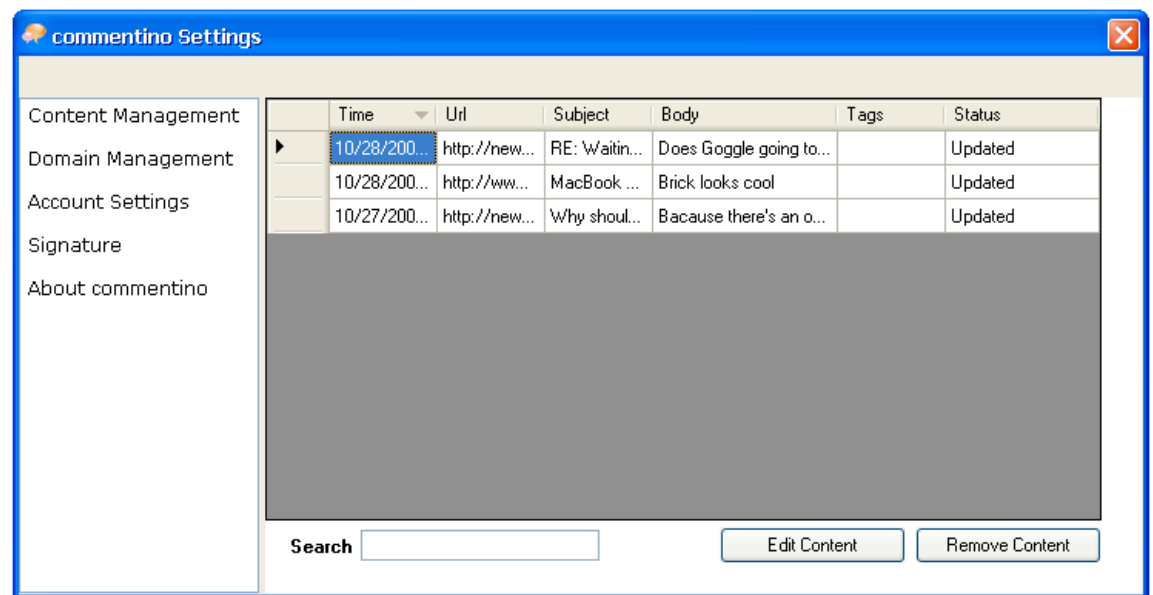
commentino Settings

Content Management
Domain Management
Account Settings
Signature
About commentino

| Time | Url | Subject | Body | Tags | Status |
|---|---|---|---|---|---|
| 10/28/200... | http://new... | RE: Waitin... | Does Goggle going to... | | Updated |
| 10/28/200... | http://ww... | MacBook ... | Brick looks cool | | Updated |
| 10/27/200... | http://new... | Why shoul... | Bacause there's an o... | | Updated |

Search

Edit Content
Remove Content